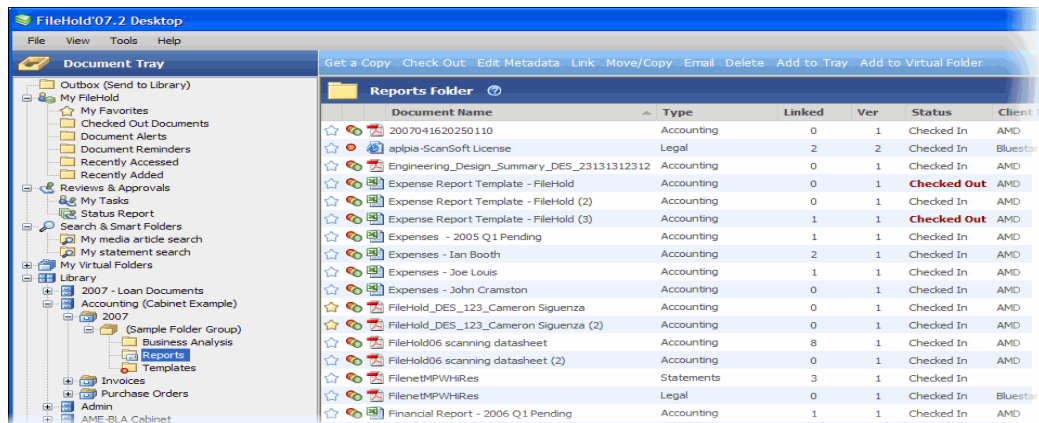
FileHold'07.2 Desktop

File View Tools Help

Document Tray

Outbox (Send to Library)
My FileHold
My Favorites
Checked Out Documents
Document Alerts
Document Reminders
Recently Accessed
Recently Added
Reviews & Approvals
My Tasks
Status Report
Search & Smart Folders
My media article search
My statement search
My Virtual Folders
Library
2007 - Loan Documents
Accounting (Cabinet Example)
2007
(Sample Folder Group)
Business Analysis
Reports
Templates
Invoices
Purchase Orders
Admin
AME-BLA Cabinet

Get a Copy Check Out Edit Metadata Link Move/Copy Email Delete Add to Tray Add to Virtual Folder

Reports Folder

| Document Name | Type | Linked | Ver | Status | Client |
|---|---|---|---|---|---|
| 2007041620250110 | Accounting | 0 | 1 | Checked In | AMD |
| aplpia-ScanSoft License | Legal | 2 | 2 | Checked In | Bluestar |
| Engineering_Design_Summary_DES_23131312312 | Accounting | 0 | 1 | Checked In | AMD |
| Expense Report Template - FileHold | Accounting | 0 | 1 | Checked Out | AMD |
| Expense Report Template - FileHold (2) | Accounting | 0 | 1 | Checked In | AMD |
| Expense Report Template - FileHold (3) | Accounting | 1 | 1 | Checked Out | AMD |
| Expenses - 2005 Q1 Pending | Accounting | 1 | 1 | Checked In | AMD |
| Expenses - Ian Booth | Accounting | 2 | 1 | Checked In | AMD |
| Expenses - Joe Louis | Accounting | 1 | 1 | Checked In | AMD |
| Expenses - John Cramston | Accounting | 0 | 1 | Checked In | AMD |
| FileHold_DES_123_Cameron Siguenza | Accounting | 0 | 1 | Checked In | AMD |
| FileHold_DES_123_Cameron Siguenza (2) | Accounting | 0 | 1 | Checked In | AMD |
| FileHold06 scanning datasheet | Accounting | 8 | 1 | Checked In | AMD |
| FileHold06 scanning datasheet (2) | Accounting | 0 | 1 | Checked In | AMD |
| FilenetMPWHiRes | Statements | 3 | 1 | Checked In | AMD |
| FilenetMPWHiRes | Legal | 0 | 1 | Checked In | Bluestar |
| Financial Report - 2006 Q1 Pending | Accounting | 1 | 1 | Checked In | AMD |